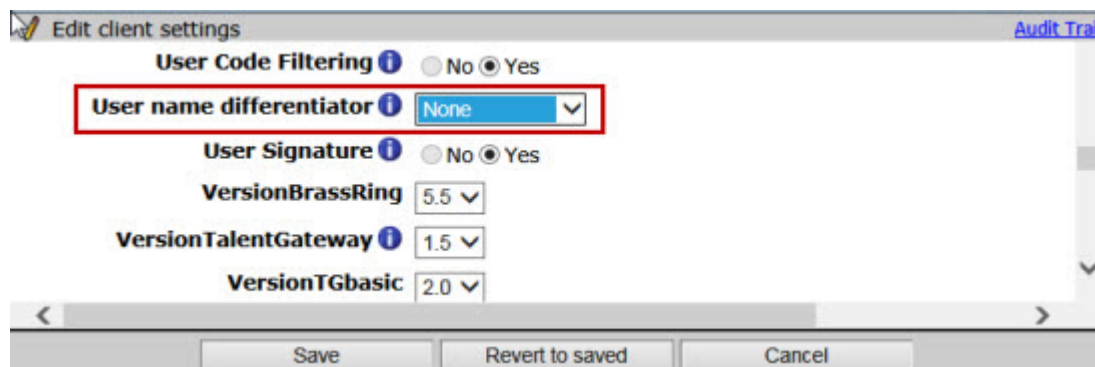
Edit client settings

Audit Trai

User Code Filtering No Yes

User name differentiator None

User Signature No Yes

VersionBrassRing 5.5

VersionTalentGateway 1.5

VersionTGbasic 2.0

Save Revert to saved Cancel